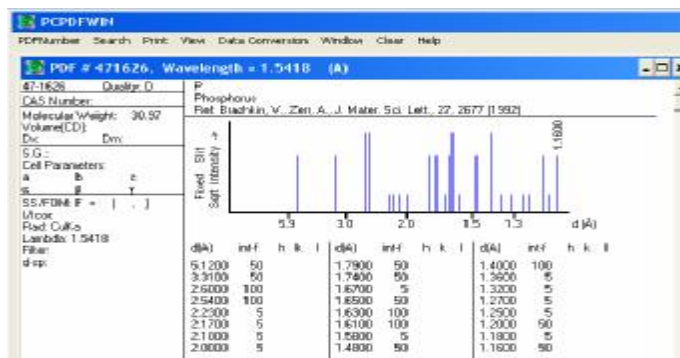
PCPDFWIN

PDFNumber Search Print View Data Conversion Window Clear Help

PDF # 471626, Wavelength = 1.5418 (A)

47-1626 Quality: D
CAS Number:
Molecular Weight: 30.97
Volume[CD]:
Dx: Dm:
S.G.:
Cell Parameters:
a b c
α β γ
SS/FOM: F = ( , )
I/Icor:
Rad: CuKa
Lambda: 1.5418
Filter:
d-sp:

P
Phosphorus
Ref: Brazhkin, V., Zerr, A., J. Mater. Sci. Lett., 27, 2677 (1992)

Fixed Slit Sqrt Intensity ->

1.1600

5.9 3.0 2.0 1.5 1.3 d (Å)

| d(A) | Int-f | h | k | l |
|---|---|---|---|---|
| 5.1200 | 50 | | | |
| 3.3100 | 50 | | | |
| 2.6000 | 100 | | | |
| 2.5400 | 100 | | | |
| 2.2300 | 5 | | | |
| 2.1700 | 5 | | | |
| 2.1000 | 5 | | | |
| 2.0000 | 5 | | | |

| d(A) | Int-f | h | k | l |
|---|---|---|---|---|
| 1.7900 | 50 | | | |
| 1.7400 | 50 | | | |
| 1.6700 | 5 | | | |
| 1.6500 | 50 | | | |
| 1.6300 | 100 | | | |
| 1.6100 | 100 | | | |
| 1.5800 | 5 | | | |
| 1.4800 | 50 | | | |

| d(A) | Int-f | h | k | l |
|---|---|---|---|---|
| 1.4000 | 100 | | | |
| 1.3600 | 5 | | | |
| 1.3200 | 5 | | | |
| 1.2700 | 5 | | | |
| 1.2500 | 5 | | | |
| 1.2000 | 50 | | | |
| 1.1800 | 5 | | | |
| 1.1600 | 50 | | | |